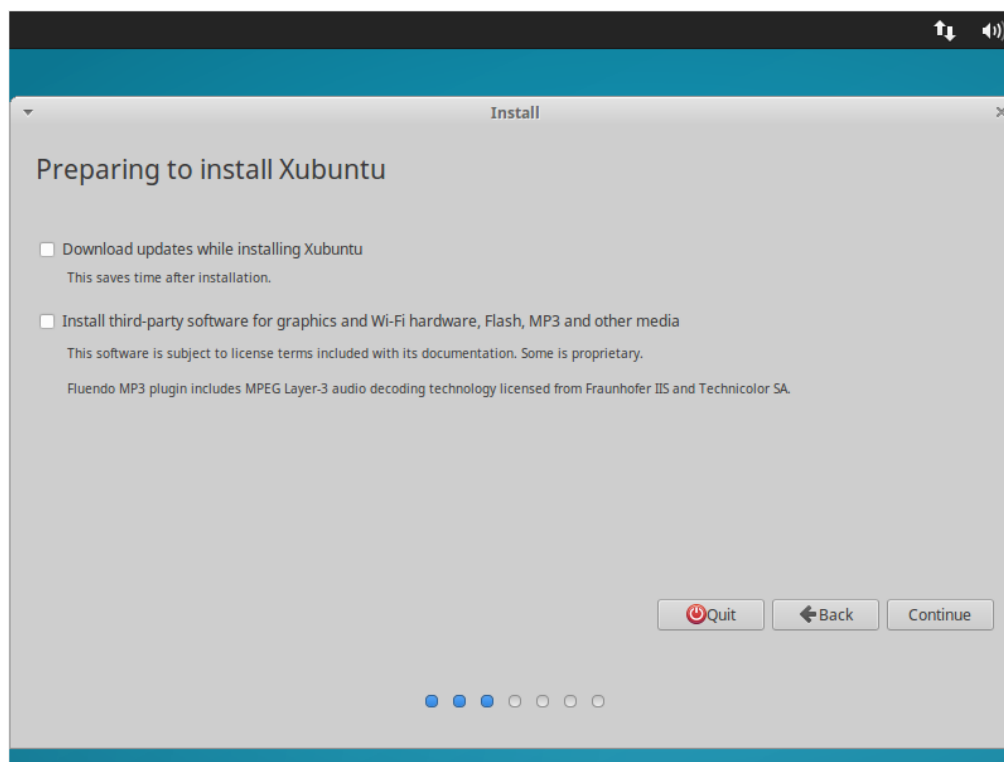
Install

Preparing to install Xubuntu

Download updates while installing Xubuntu

This saves time after installation.

Install third-party software for graphics and Wi-Fi hardware, Flash, MP3 and other media

This software is subject to license terms included with its documentation. Some is proprietary.

Fluendo MP3 plugin includes MPEG Layer-3 audio decoding technology licensed from Fraunhofer IIS and Technicolor SA.

Quit Back Continue